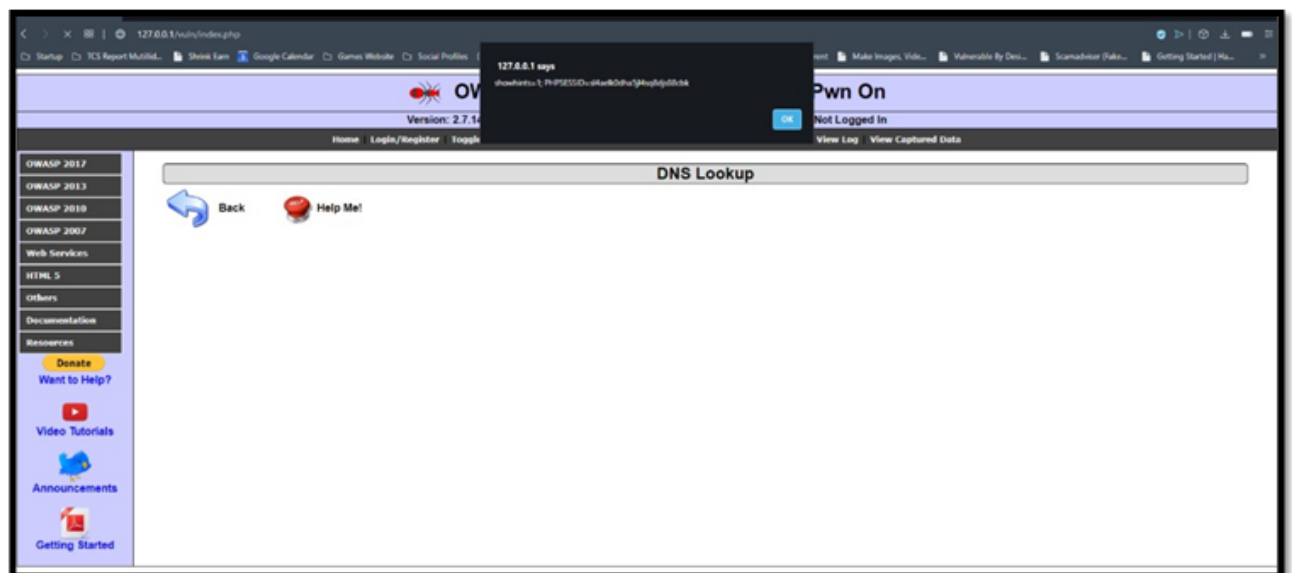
127.0.0.1/vuln/index.php

Startup   TCS Report Mutilid...   Shrink Earn   Google Calendar   Games Website   Social Profiles   ...ent   Make Images, Vide...   Vulnerable By Desi...   Scamadvisor (Fake...   Getting Started | Ha...

127.0.0.1 says
showhints=1; PHPSESSID=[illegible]
OK

OW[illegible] Pwn On

Version: 2.7.1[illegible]   Not Logged In

Home   Login/Register   Toggl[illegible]   View Log   View Captured Data

OWASP 2017
OWASP 2013
OWASP 2010
OWASP 2007
Web Services
HTML 5
Others
Documentation
Resources
Donate
Want to Help?
Video Tutorials
Announcements
Getting Started

DNS Lookup

Back   Help Me!